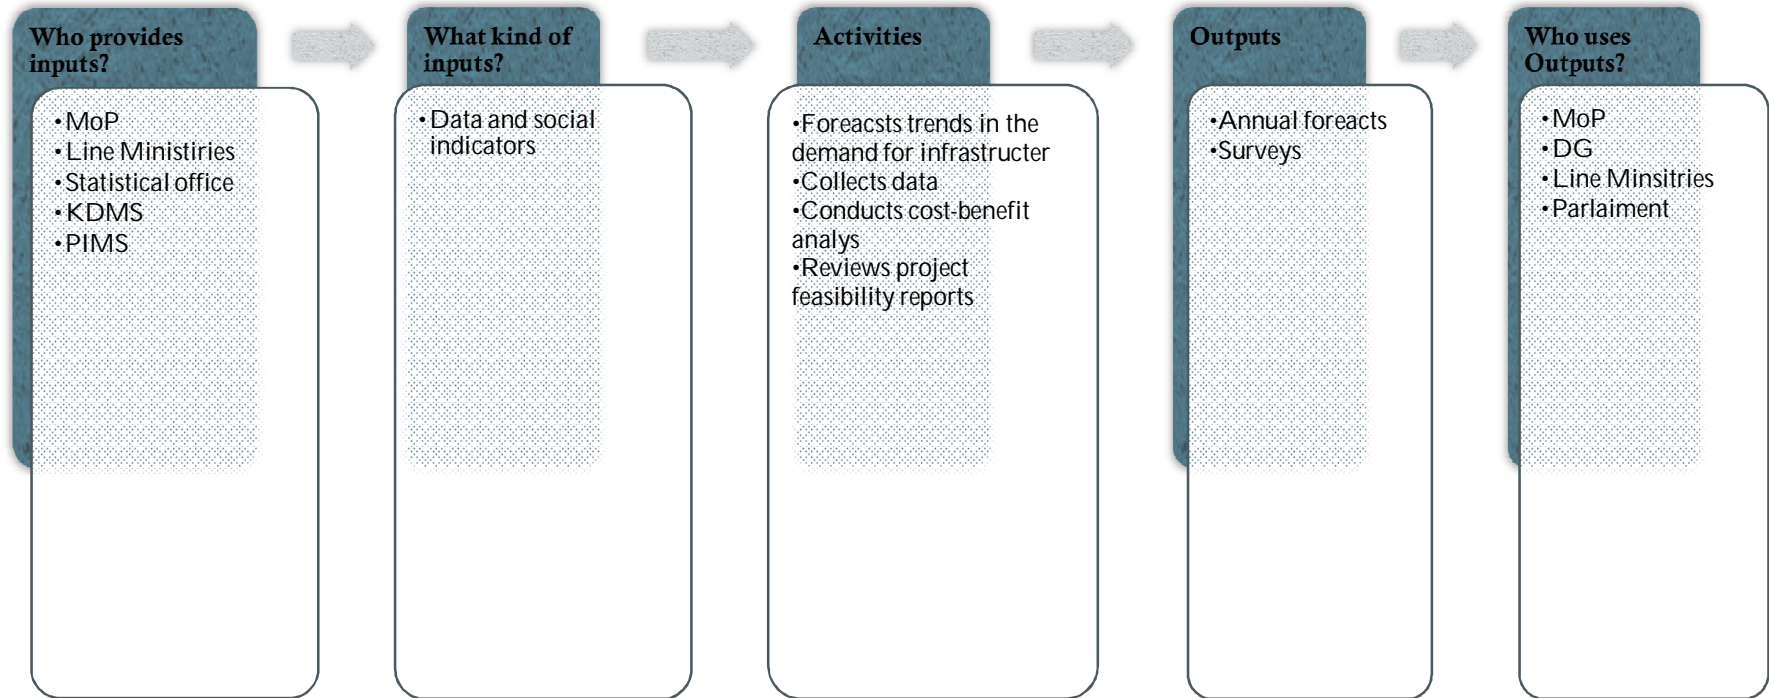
Who provides inputs?

•MoP
•Line Ministiries
•Statistical office
•KDMS
•PIMS

What kind of inputs?

•Data and social indicators

Activities

•Foreacsts trends in the demand for infrastructer
•Collects data
•Conducts cost-benefit analys
•Reviews project feasibility reports

Outputs

•Annual foreacts
•Surveys

Who uses Outputs?

•MoP
•DG
•Line Minsitries
•Parlaiment